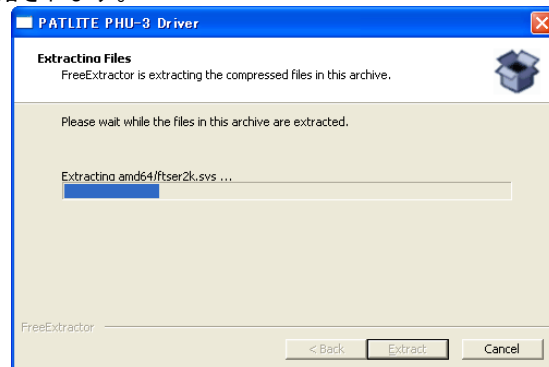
PATLITE PHU-3 Driver

Extracting Files
FreeExtractor is extracting the compressed files in this archive.

Please wait while the files in this archive are extracted.

Extracting amd64/ftser2k.sys ...

FreeExtractor

< Back
Extract
Cancel